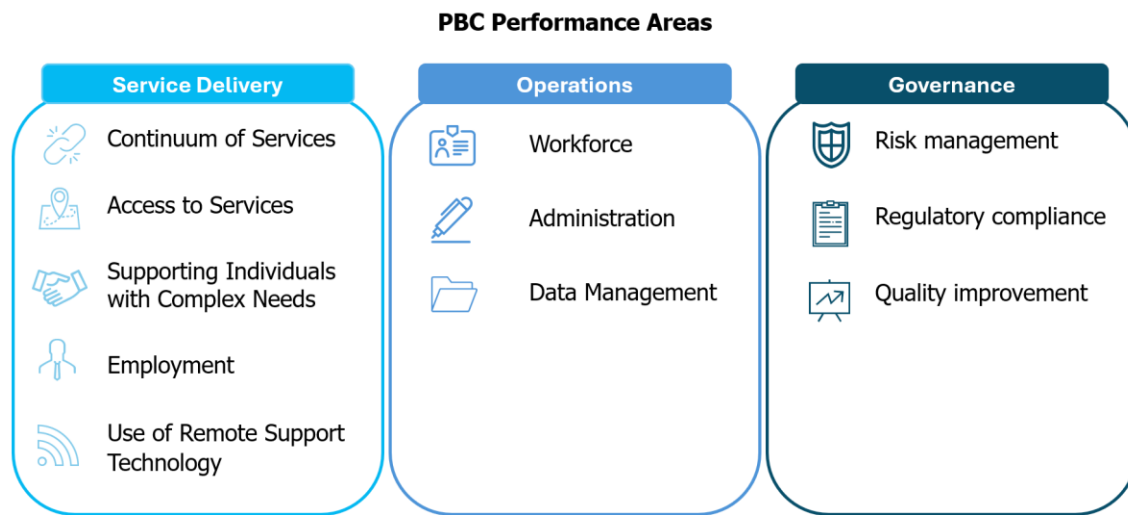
PBC Performance Areas

Service Delivery

Continuum of Services

Access to Services

Supporting Individuals with Complex Needs

Employment

Use of Remote Support Technology

Operations

Workforce

Administration

Data Management

Governance

Risk management

Regulatory compliance

Quality improvement